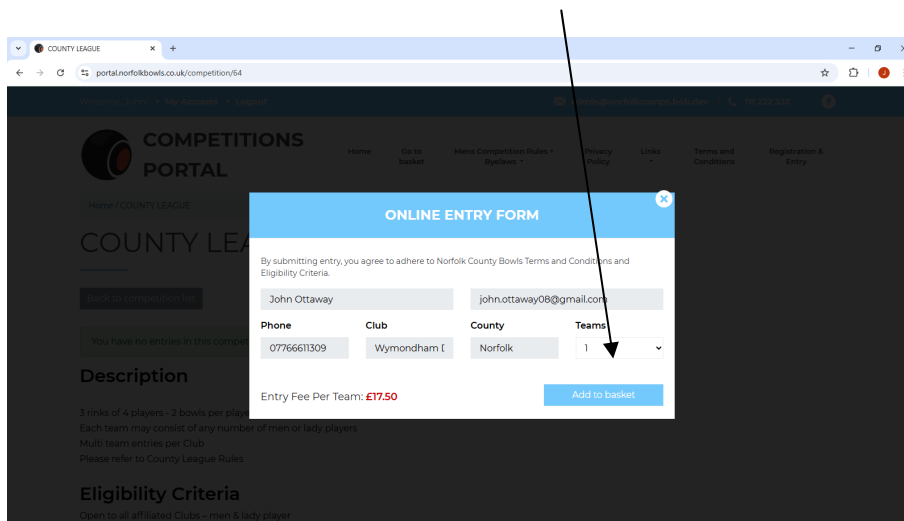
COUNTY LEAGUE ×

portal.norfolkbowls.co.uk/competition/64

Welcome, John • My Account • Logout

admin@norfolkcountybowls.dev 01 233 333

COMPETITIONS PORTAL

Home Go to basket Mens Competition Rules • Byelaws • Privacy Policy Links • Terms and Conditions Registration & Entry

Home / COUNTY LEAGUE

COUNTY LEA

Back to competition list

You have no entries in this compet

Description

3 rinks of 4 players - 2 bowls per playe
Each team may consist of any number of men or lady players
Multi team entries per Club
Please refer to County League Rules

Eligibility Criteria

Open to all affiliated Clubs – men & lady player

ONLINE ENTRY FORM

By submitting entry, you agree to adhere to Norfolk County Bowls Terms and Conditions and Eligibility Criteria.

John Ottaway
john.ottaway08@gmail.com

| Phone | Club | County | Teams |
|---|---|---|---|
| 07766611309 | Wymondham [ | Norfolk | 1 |

Entry Fee Per Team: £17.50

Add to basket